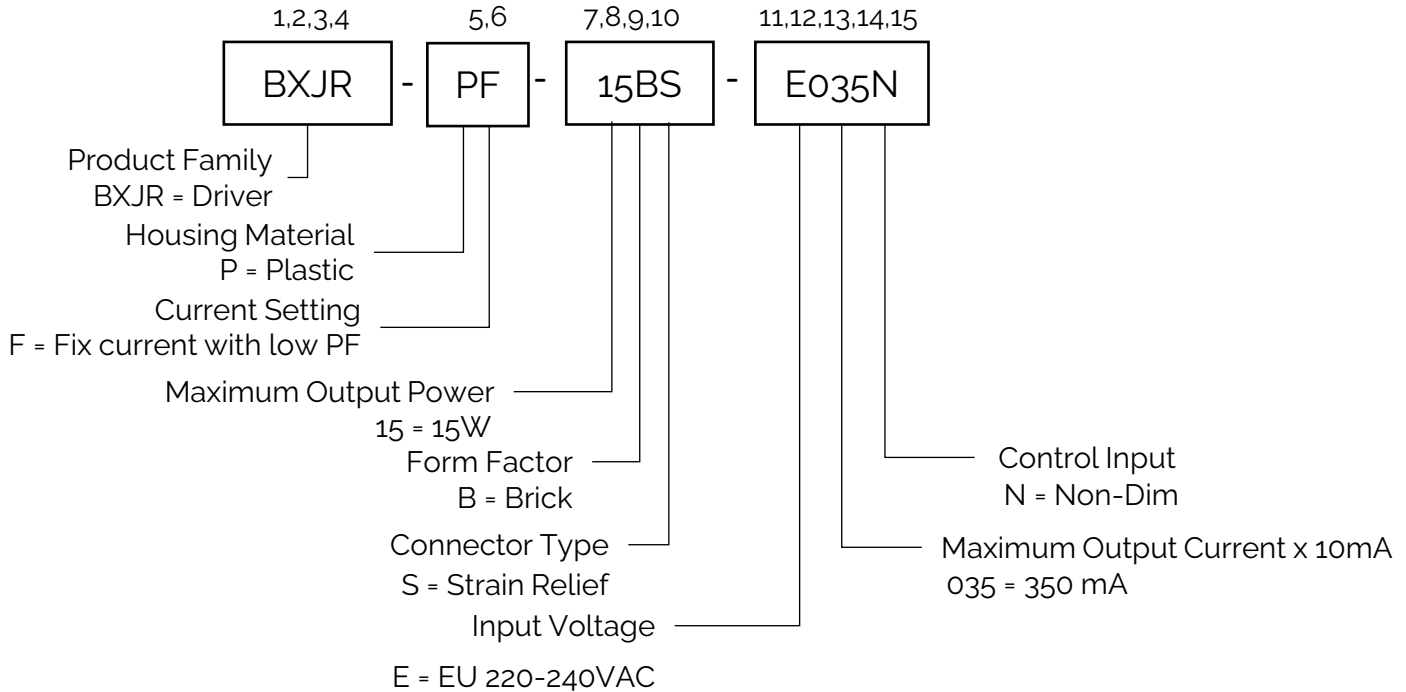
1,2,3,4 5,6 7,8,9,10 11,12,13,14,15

BXJR - PF - 15BS - E035N

Product Family
BXJR = Driver

Housing Material
P = Plastic

Current Setting
F = Fix current with low PF

Maximum Output Power
15 = 15W

Form Factor
B = Brick

Connector Type
S = Strain Relief

Input Voltage

E = EU 220-240VAC

Control Input
N = Non-Dim

Maximum Output Current x 10mA
035 = 350 mA